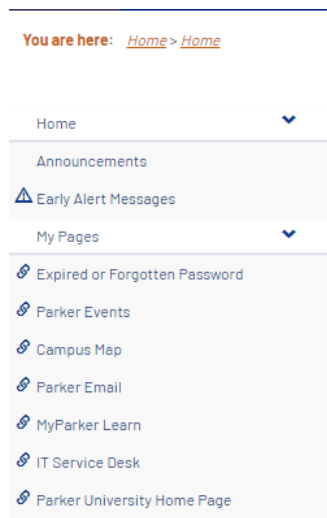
You are here: Home > Home

Home

Announcements

Early Alert Messages

My Pages

Expired or Forgotten Password

Parker Events

Campus Map

Parker Email

MyParker Learn

IT Service Desk

Parker University Home Page